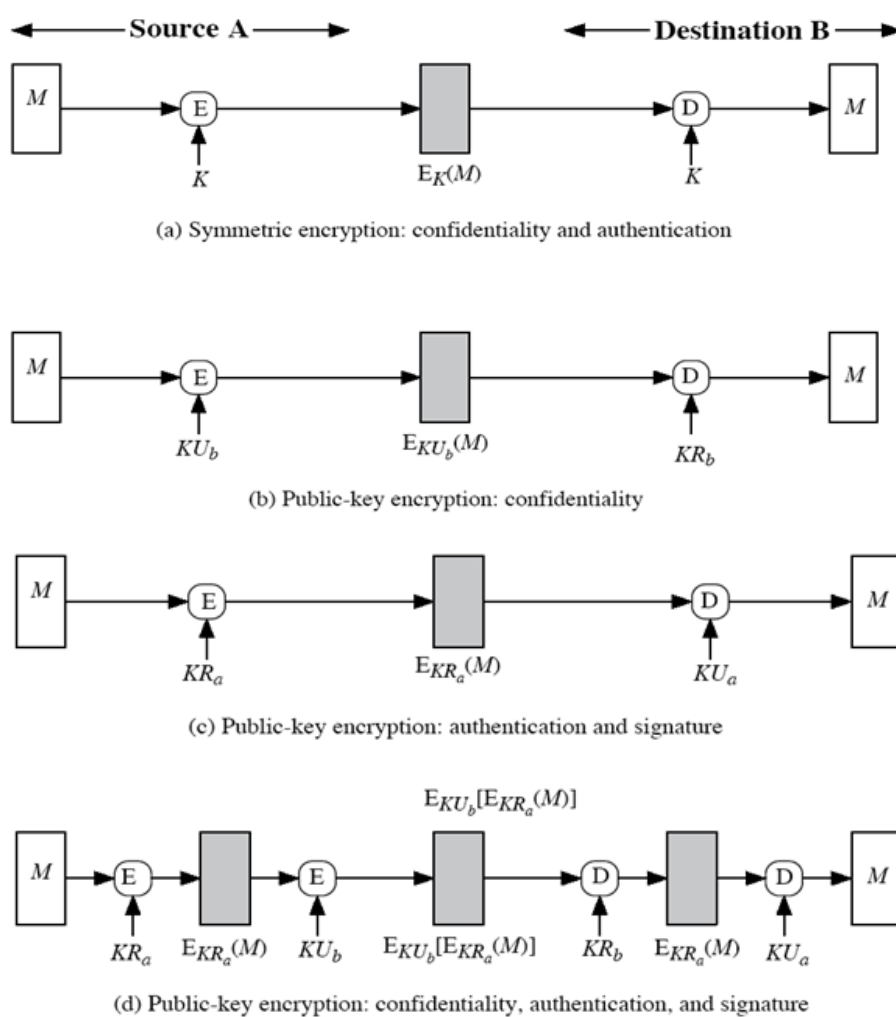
Source A

Destination B

$M$ E $K$ $E_K(M)$ D $K$ $M$

(a) Symmetric encryption: confidentiality and authentication

$M$ E $KU_b$ $E_{KU_b}(M)$ D $KR_b$ $M$

(b) Public-key encryption: confidentiality

$M$ E $KR_a$ $E_{KR_a}(M)$ D $KU_a$ $M$

(c) Public-key encryption: authentication and signature

$E_{KU_b}[E_{KR_a}(M)]$

$M$ E $KR_a$ $E_{KR_a}(M)$ E $KU_b$ $E_{KU_b}[E_{KR_a}(M)]$ D $KR_b$ $E_{KR_a}(M)$ D $KU_a$ $M$

(d) Public-key encryption: confidentiality, authentication, and signature